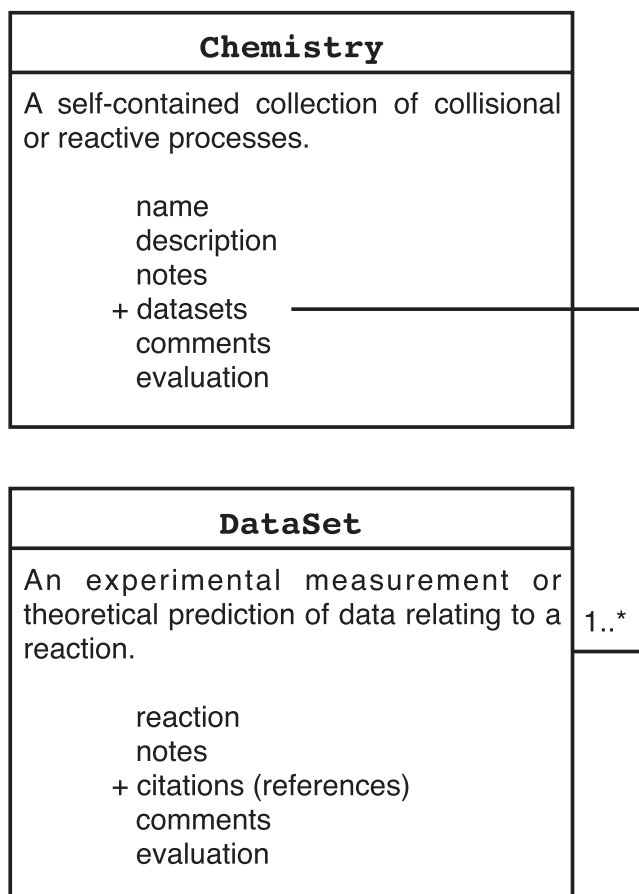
Chemistry

A self-contained collection of collisional or reactive processes.

name
description
notes
+ datasets
comments
evaluation

DataSet

An experimental measurement or theoretical prediction of data relating to a reaction.

1..*

reaction
notes
+ citations (references)
comments
evaluation